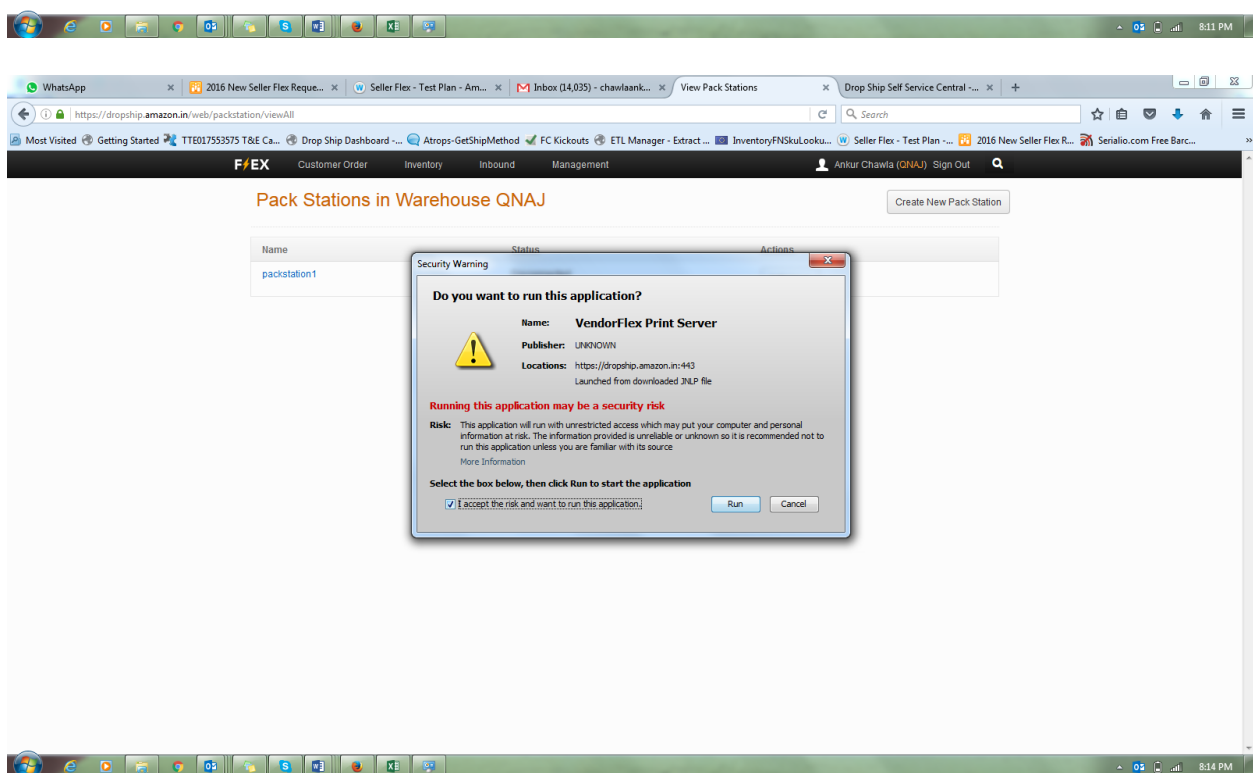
8:11 PM

WhatsApp
2016 New Seller Flex Reque...
Seller Flex - Test Plan - Am...
Inbox (14,035) - chawlaank...
View Pack Stations
Drop Ship Self Service Central -...

https://dropship.amazon.in/web/packstation/viewAll
Search

Most Visited Getting Started TTE017553575 T&E Ca... Drop Ship Dashboard -... Atrops-GetShipMethod FC Kickouts ETL Manager - Extract ... InventoryFNSkuLooku... Seller Flex - Test Plan -... 2016 New Seller Flex R... Serialio.com Free Barc...

FLEX Customer Order Inventory Inbound Management Ankur Chawla (QNAJ) Sign Out

Pack Stations in Warehouse QNAJ
Create New Pack Station

Name Status Actions
packstation1

Security Warning

Do you want to run this application?

Name: VendorFlex Print Server
Publisher: UNKNOWN
Locations: https://dropship.amazon.in:443
Launched from downloaded JNLP file

Running this application may be a security risk

Risk: This application will run with unrestricted access which may put your computer and personal information at risk. The information provided is unreliable or unknown so it is recommended not to run this application unless you are familiar with its source
More Information

Select the box below, then click Run to start the application
I accept the risk and want to run this application.
Run Cancel

8:14 PM